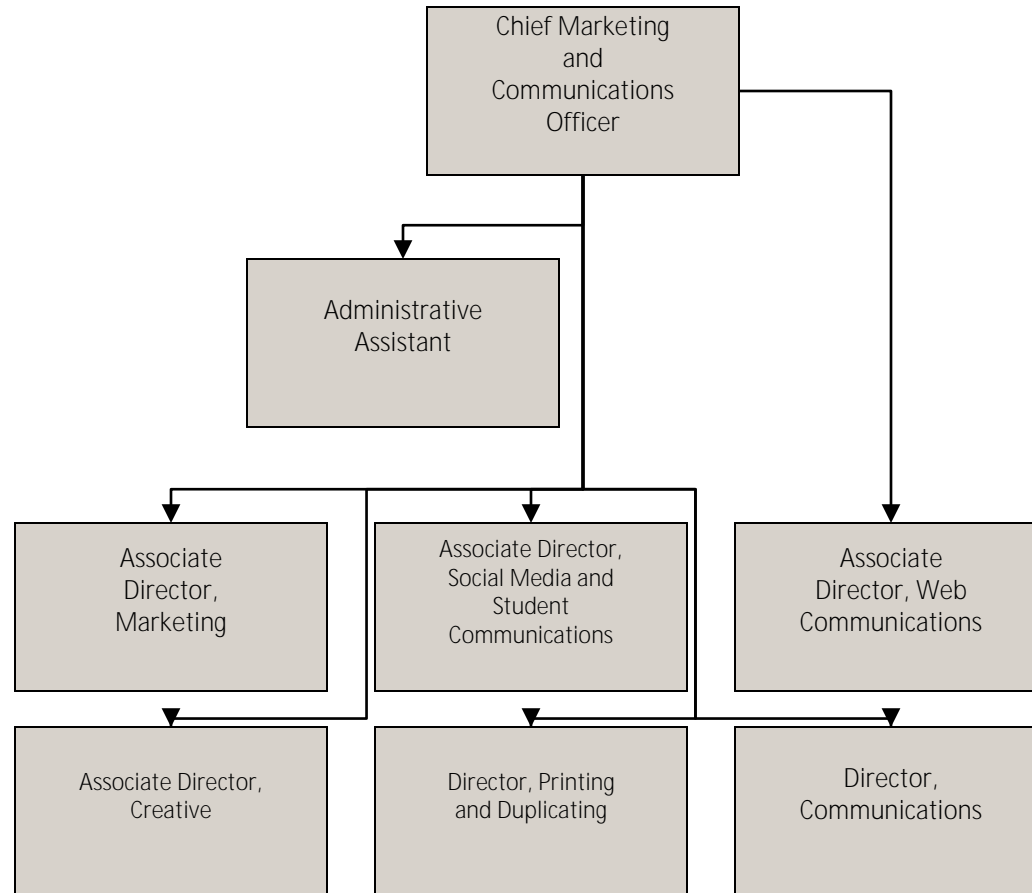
Chief Marketing and Communications Officer

Administrative Assistant

Associate Director, Marketing

Associate Director, Social Media and Student Communications

Associate Director, Web Communications

Associate Director, Creative

Director, Printing and Duplicating

Director, Communications